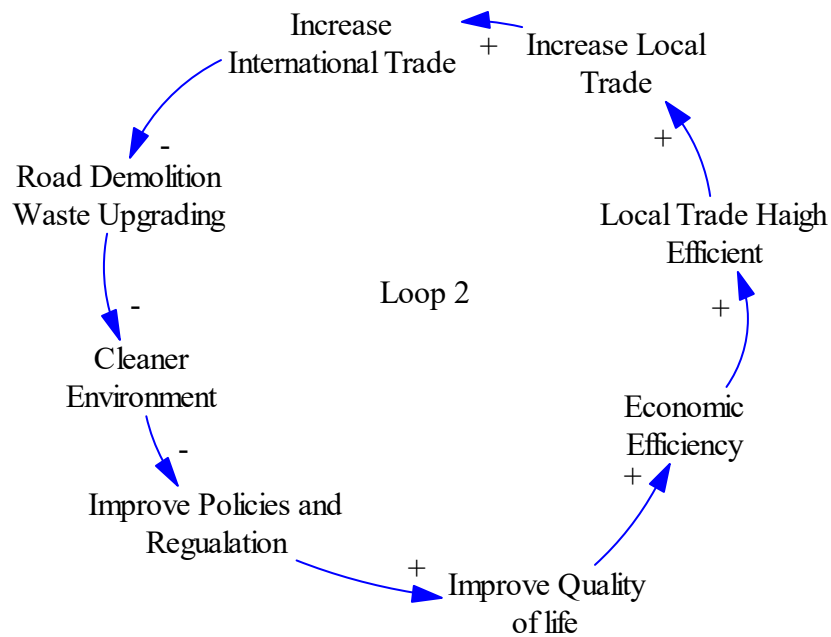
Increase International Trade

+

Increase Local Trade

-

Road Demolition Waste Upgrading

+

Local Trade Haigh Efficient

Loop 2

-

+

Cleaner Environment

Economic Efficiency

-

+

Improve Policies and Regualation

+

Improve Quality of life